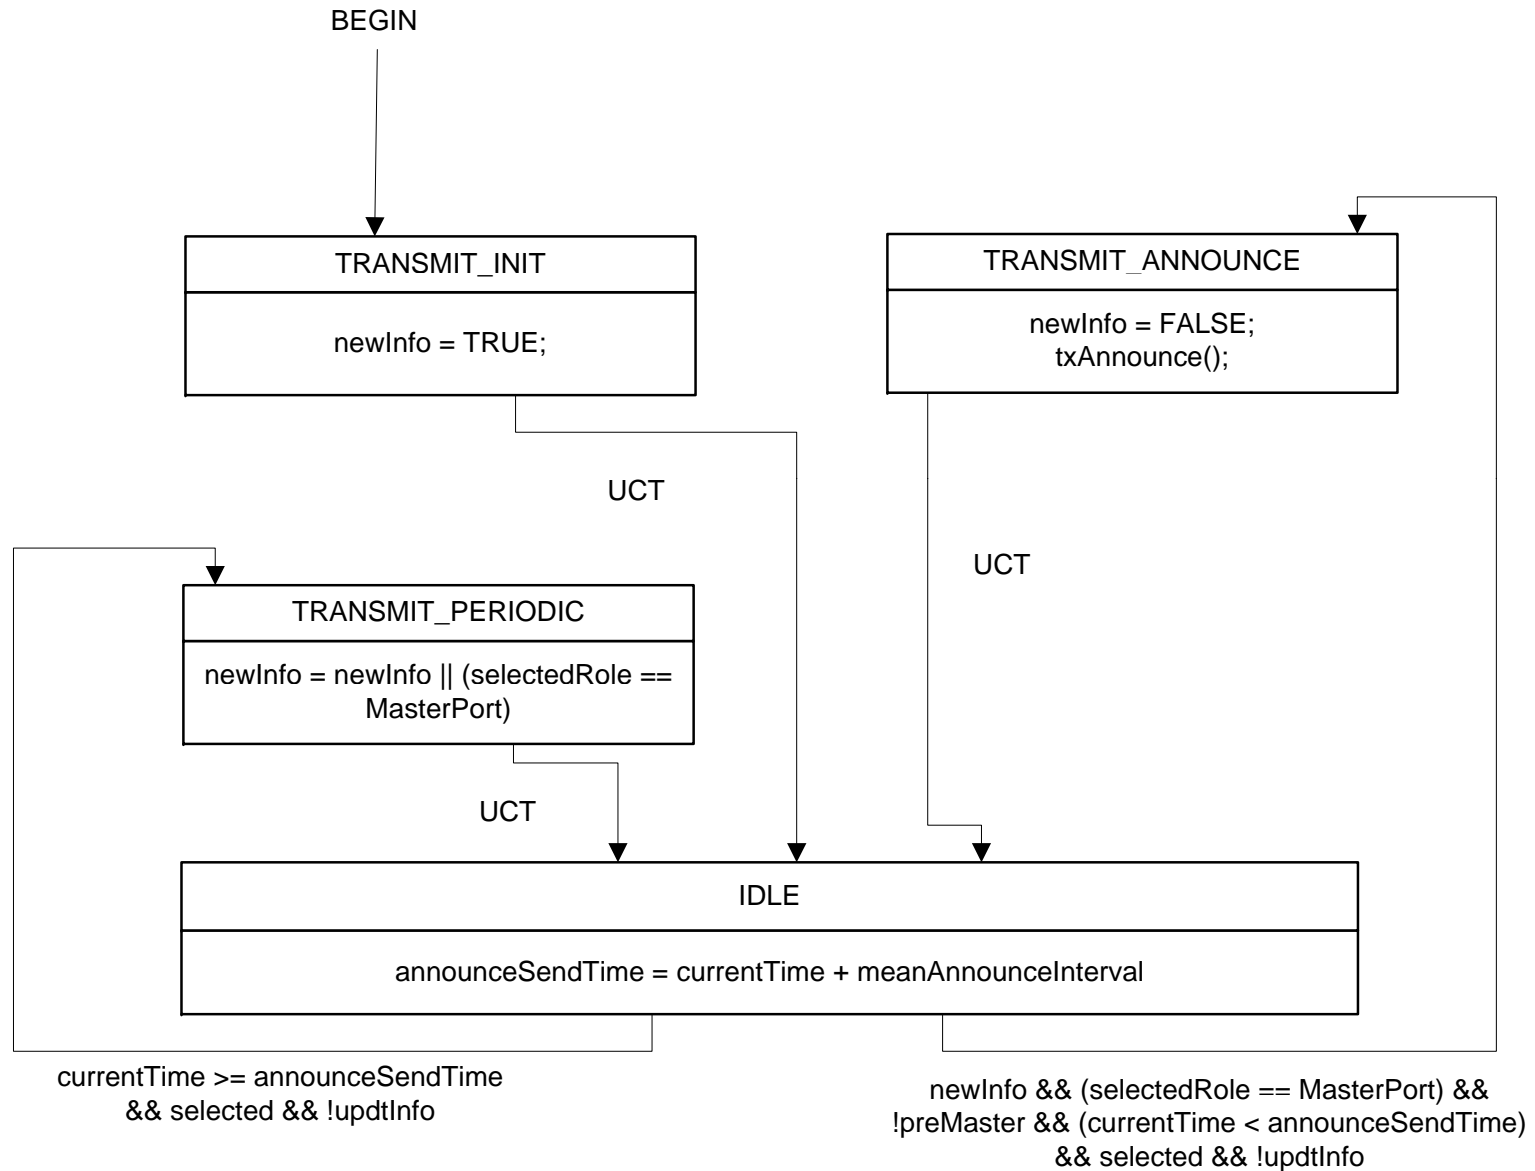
BEGIN

TRANSMIT_INIT

newInfo = TRUE;

TRANSMIT_ANNOUNCE

newInfo = FALSE;
txAnnounce();

UCT

UCT

TRANSMIT_PERIODIC

newInfo = newInfo || (selectedRole == MasterPort)

UCT

IDLE

announceSendTime = currentTime + meanAnnounceInterval

currentTime >= announceSendTime && selected && !updtInfo

newInfo && (selectedRole == MasterPort) && !preMaster && (currentTime < announceSendTime) && selected && !updtInfo